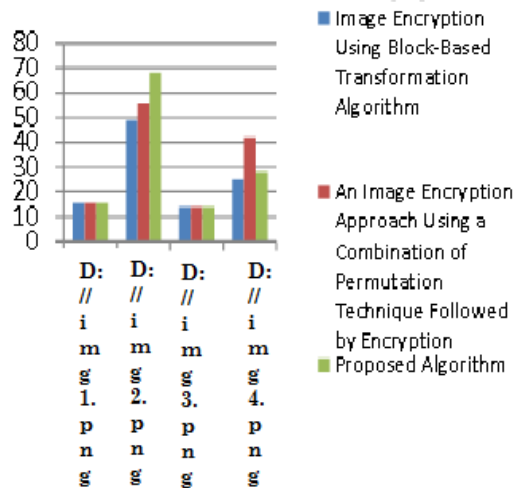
80
70
60
50
40
30
20
10
0

D://img1.png
D://img2.png
D://img3.png
D://img4.png

Image Encryption Using Block-Based Transformation Algorithm
An Image Encryption Approach Using a Combination of Permutation Technique Followed by Encryption
Proposed Algorithm